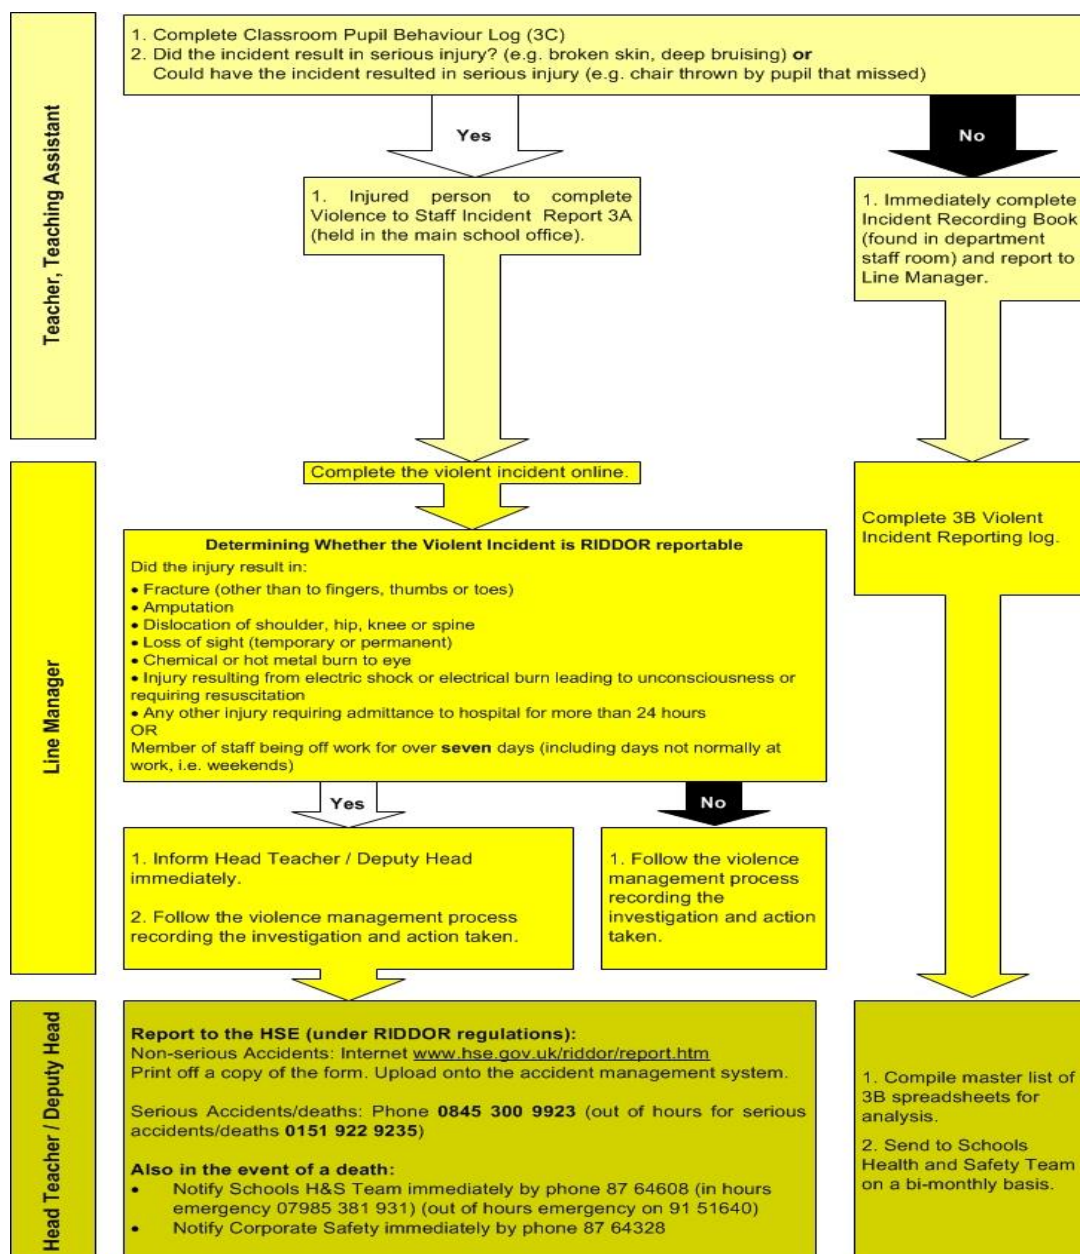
Teacher, Teaching Assistant

1. Complete Classroom Pupil Behaviour Log (3C)
2. Did the incident result in serious injury? (e.g. broken skin, deep bruising) **or** Could have the incident resulted in serious injury (e.g. chair thrown by pupil that missed)

Yes

No

1. Injured person to complete Violence to Staff Incident Report 3A (held in the main school office).

1. Immediately complete Incident Recording Book (found in department staff room) and report to Line Manager.

Line Manager

Complete the violent incident online.

Complete 3B Violent Incident Reporting log.

**Determining Whether the Violent Incident is RIDDOR reportable**

Did the injury result in:
• Fracture (other than to fingers, thumbs or toes)
• Amputation
• Dislocation of shoulder, hip, knee or spine
• Loss of sight (temporary or permanent)
• Chemical or hot metal burn to eye
• Injury resulting from electric shock or electrical burn leading to unconsciousness or requiring resuscitation
• Any other injury requiring admittance to hospital for more than 24 hours
OR
Member of staff being off work for over **seven** days (including days not normally at work, i.e. weekends)

Yes

No

1. Inform Head Teacher / Deputy Head immediately.

2. Follow the violence management process recording the investigation and action taken.

1. Follow the violence management process recording the investigation and action taken.

Head Teacher / Deputy Head

**Report to the HSE (under RIDDOR regulations):**
Non-serious Accidents: Internet www.hse.gov.uk/riddor/report.htm
Print off a copy of the form. Upload onto the accident management system.

Serious Accidents/deaths: Phone **0845 300 9923** (out of hours for serious accidents/deaths **0151 922 9235**)

**Also in the event of a death:**
• Notify Schools H&S Team immediately by phone 87 64608 (in hours emergency 07985 381 931) (out of hours emergency on 91 51640)
• Notify Corporate Safety immediately by phone 87 64328

1. Compile master list of 3B spreadsheets for analysis.

2. Send to Schools Health and Safety Team on a bi-monthly basis.